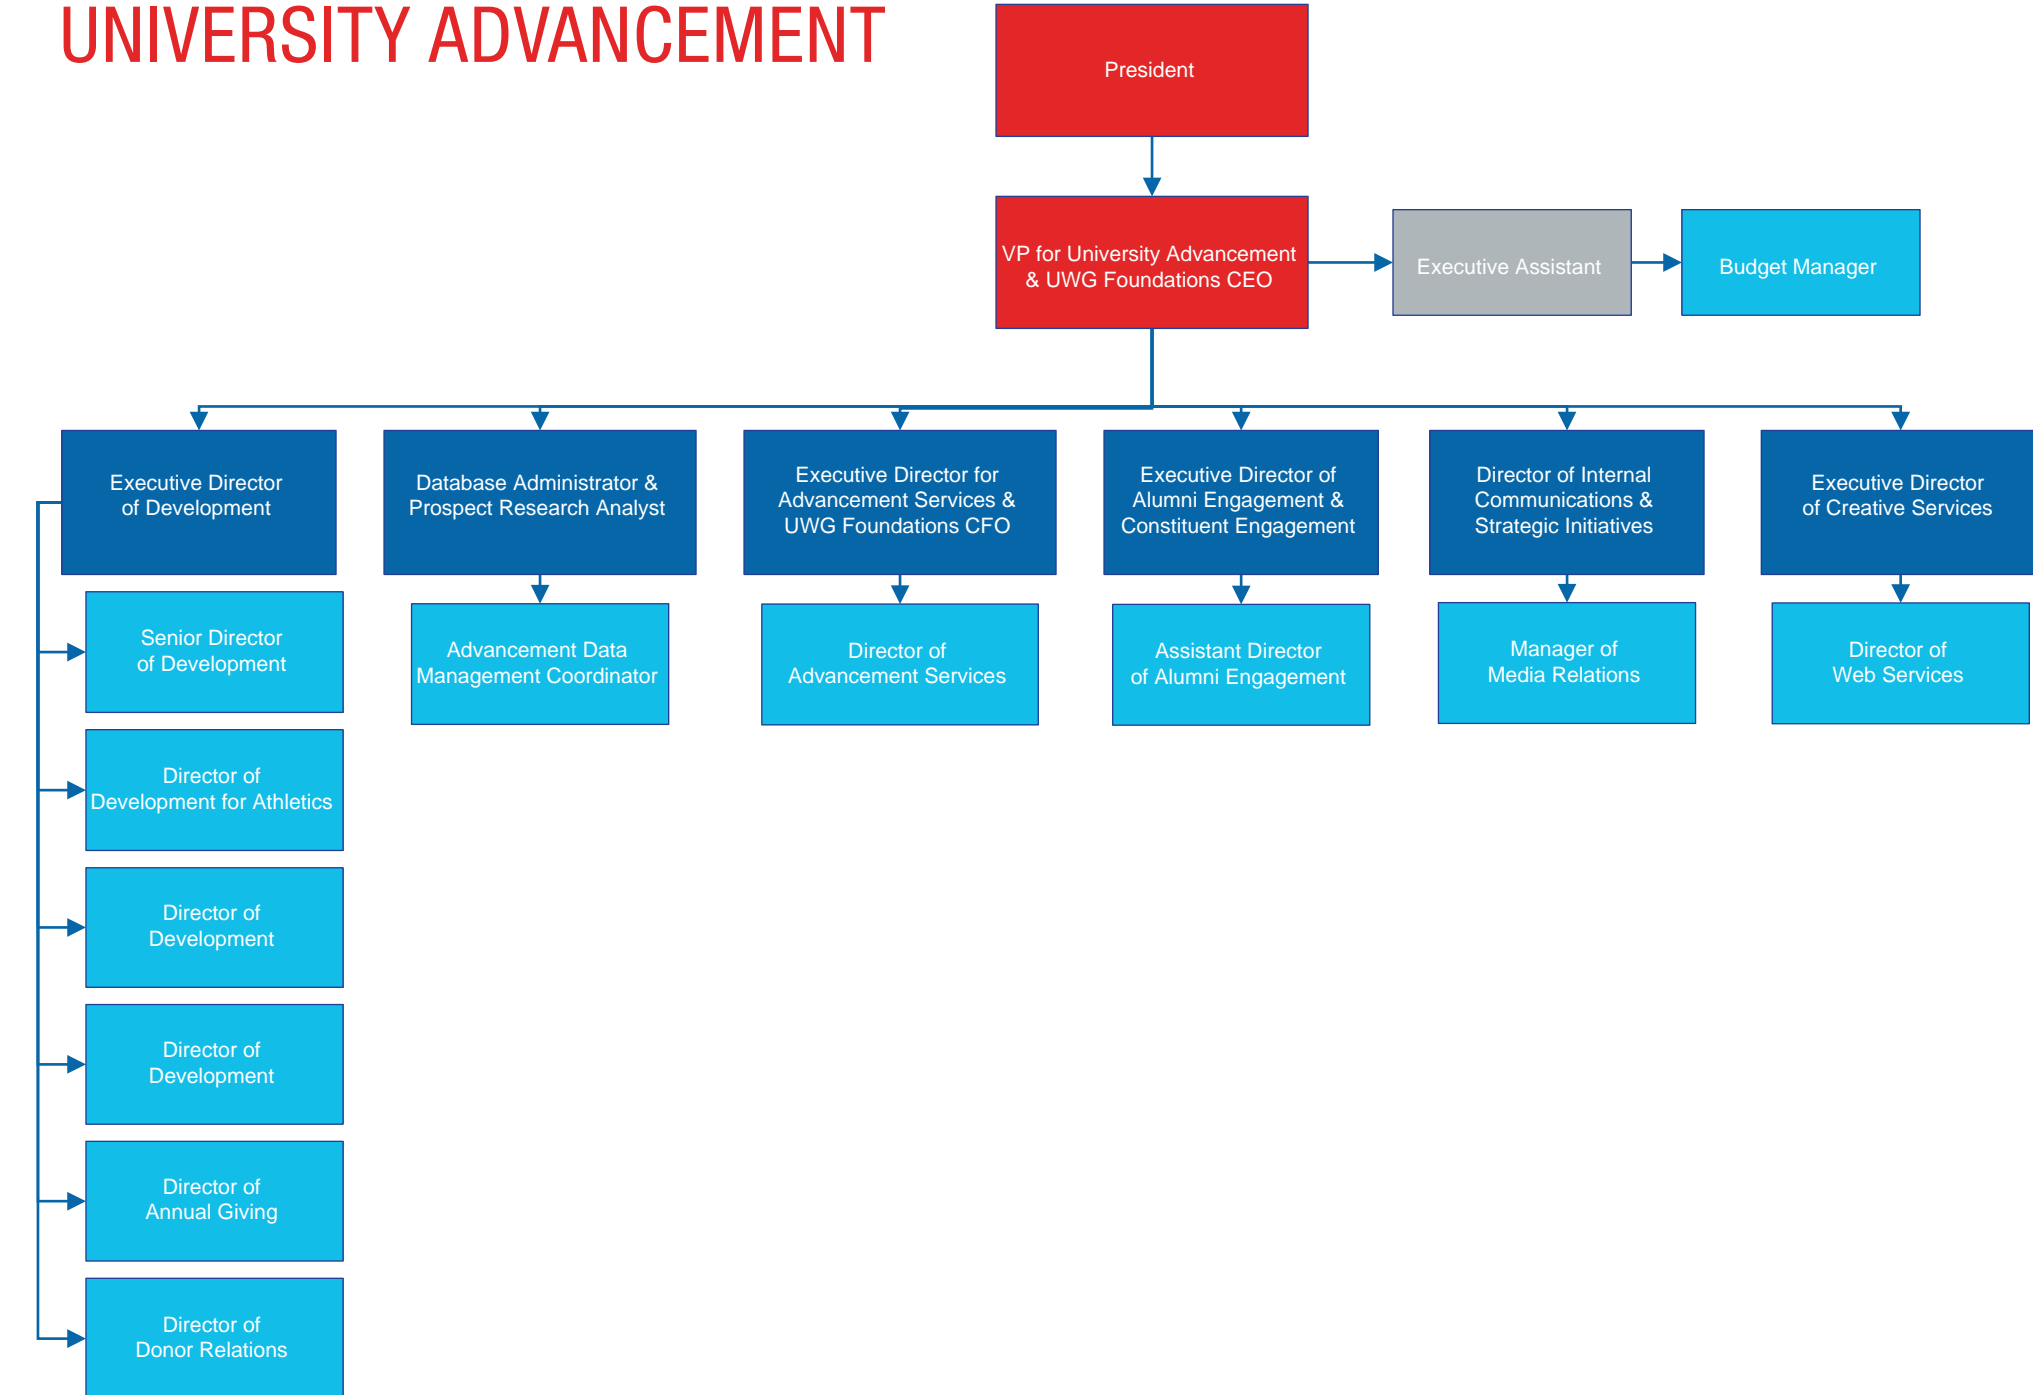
UNIVERSITY ADVANCEMENT

President

VP for University Advancement & UWG Foundations CEO

Executive Assistant

Budget Manager

Executive Director of Development

Senior Director of Development

Director of Development for Athletics

Director of Development

Director of Development

Director of Annual Giving

Director of Donor Relations

Database Administrator & Prospect Research Analyst

Advancement Data Management Coordinator

Executive Director for Advancement Services & UWG Foundations CFO

Director of Advancement Services

Executive Director of Alumni Engagement & Constituent Engagement

Assistant Director of Alumni Engagement

Director of Internal Communications & Strategic Initiatives

Manager of Media Relations

Executive Director of Creative Services

Director of Web Services